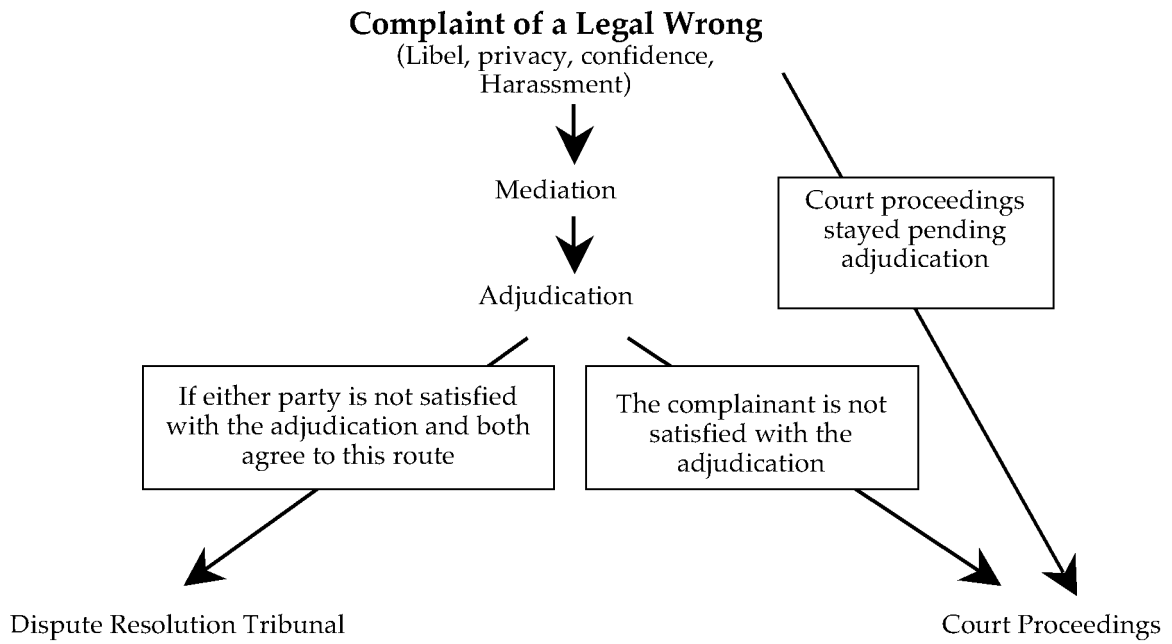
**Complaint of a Legal Wrong**
(Libel, privacy, confidence, Harassment)

Mediation

Adjudication

Court proceedings stayed pending adjudication

If either party is not satisfied with the adjudication and both agree to this route

The complainant is not satisfied with the adjudication

Dispute Resolution Tribunal

Court Proceedings